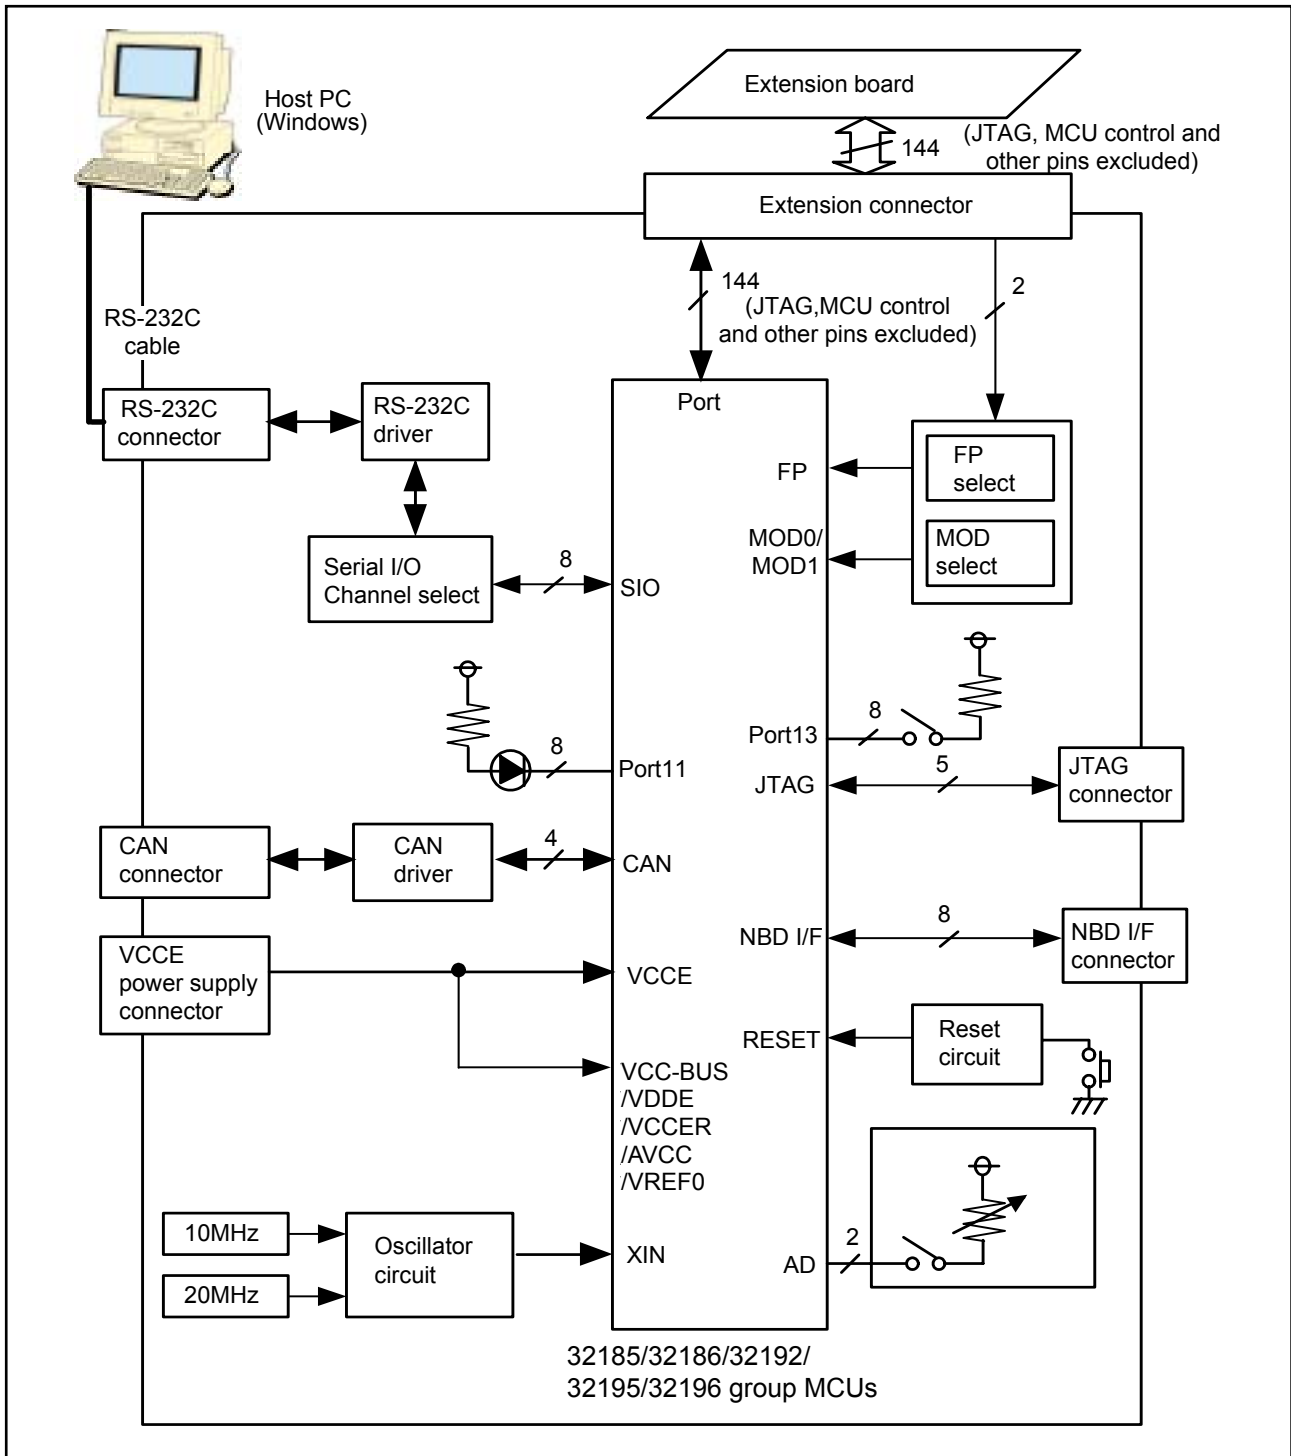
Host PC (Windows)

Extension board

144

(JTAG, MCU control and other pins excluded)

Extension connector

144

(JTAG,MCU control and other pins excluded)

2

RS-232C cable

RS-232C connector

RS-232C driver

Port

FP

FP select

MOD0/ MOD1

MOD select

Serial I/O Channel select

8

SIO

8

Port13

8

Port11

JTAG

5

JTAG connector

CAN connector

CAN driver

4

CAN

NBD I/F

8

NBD I/F connector

VCCE power supply connector

VCCE

RESET

Reset circuit

VCC-BUS /VDDE /VCCER /AVCC /VREF0

10MHz

Oscillator circuit

XIN

AD

2

20MHz

32185/32186/32192/ 32195/32196 group MCUs